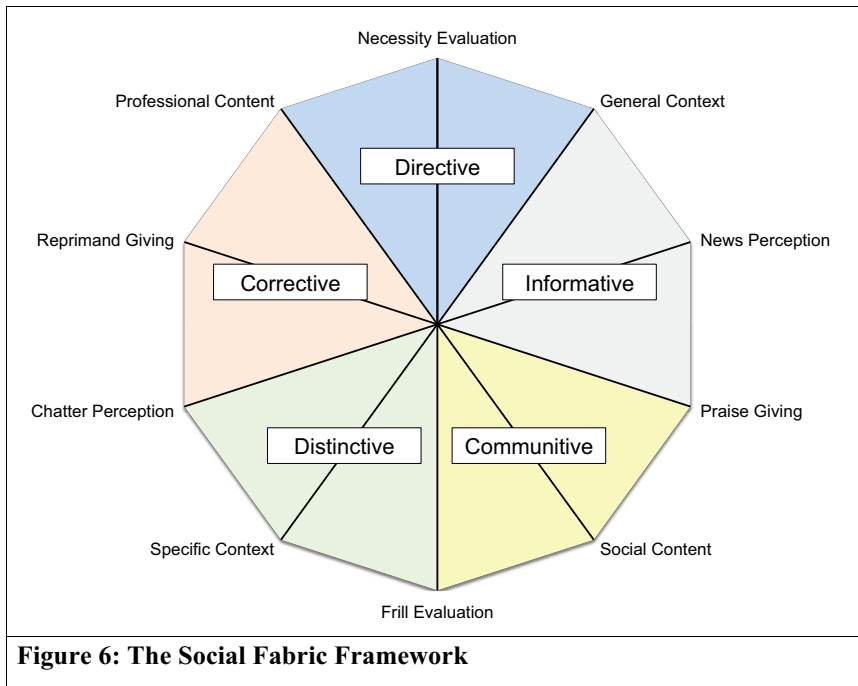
Necessity Evaluation

Professional Content

General Context

Directive

Reprimand Giving

News Perception

Corrective

Informative

Chatter Perception

Praise Giving

Distinctive

Communitive

Specific Context

Social Content

Frill Evaluation

**Figure 6: The Social Fabric Framework**